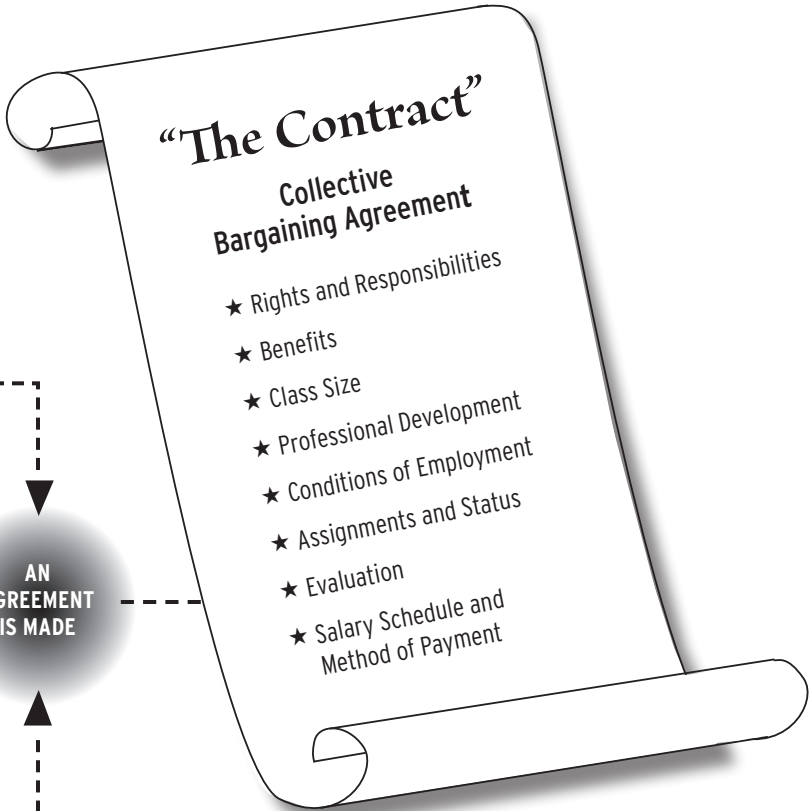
"The Contract"

Collective Bargaining Agreement

★ Rights and Responsibilities

★ Benefits

★ Class Size

★ Professional Development

★ Conditions of Employment

★ Assignments and Status

★ Evaluation

★ Salary Schedule and Method of Payment

AN
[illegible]GREEMENT
IS MADE